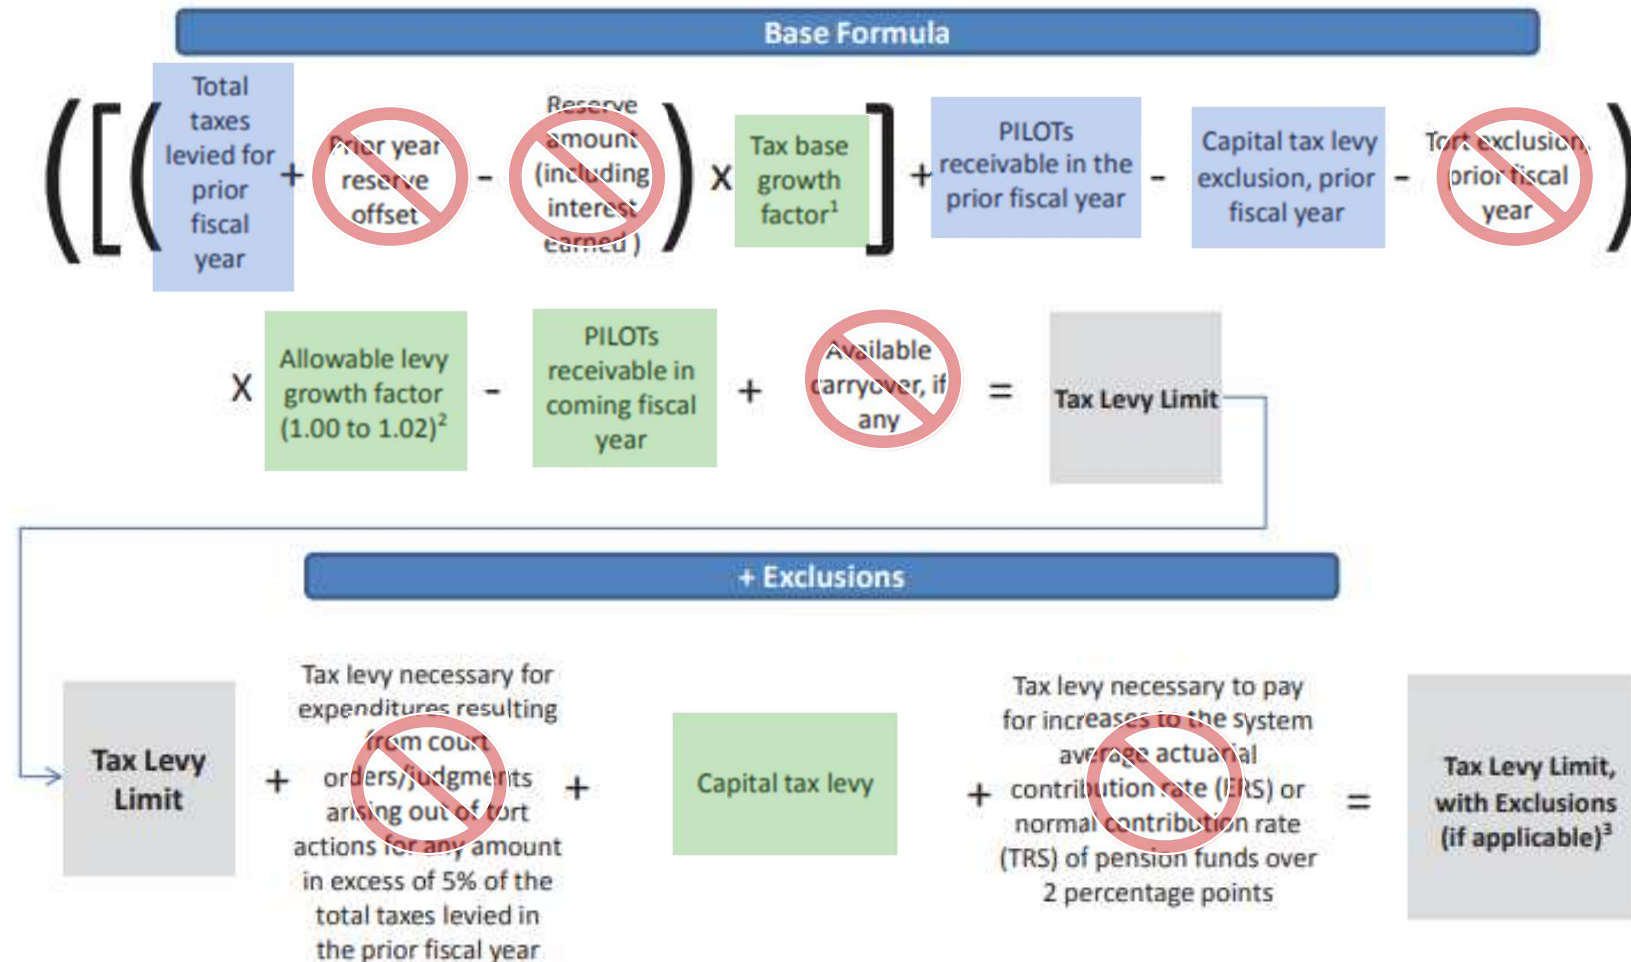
Base Formula

([( Total taxes levied for prior fiscal year + Prior year reserve offset - Reserve amount (including interest earned) ) X Tax base growth factor$^1$ ] + PILOTs receivable in the prior fiscal year - Capital tax levy exclusion, prior fiscal year - Tort exclusion, prior fiscal year )

X Allowable levy growth factor (1.00 to 1.02)$^2$ - PILOTs receivable in coming fiscal year + Available carryover, if any = Tax Levy Limit

+ Exclusions

Tax Levy Limit + Tax levy necessary for expenditures resulting from court orders/judgments arising out of tort actions for any amount in excess of 5% of the total taxes levied in the prior fiscal year + Capital tax levy + Tax levy necessary to pay for increases to the system average actuarial contribution rate (ERS) or normal contribution rate (TRS) of pension funds over 2 percentage points = Tax Levy Limit, with Exclusions (if applicable)$^3$